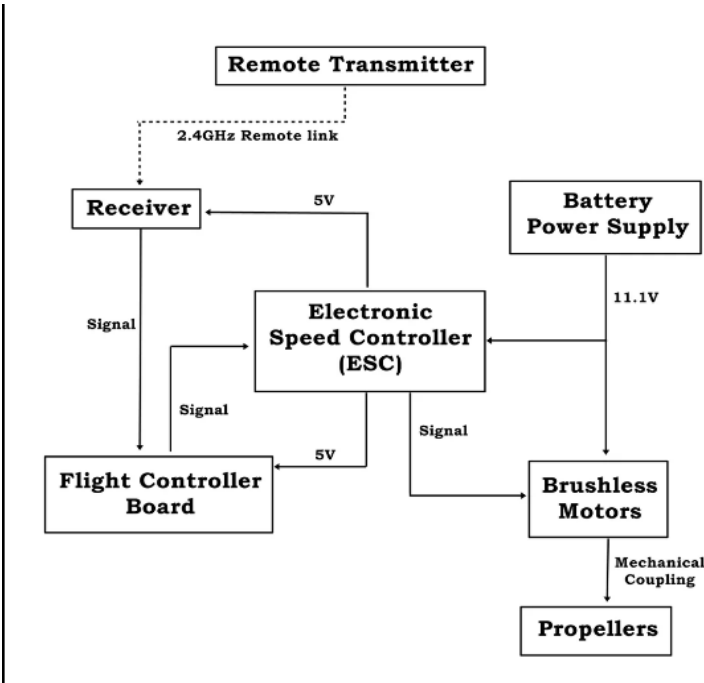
Remote Transmitter

2.4GHz Remote link

Receiver

5V

Battery Power Supply

11.1V

Signal

Electronic Speed Controller (ESC)

Signal

5V

Signal

Flight Controller Board

Brushless Motors

Mechanical Coupling

Propellers